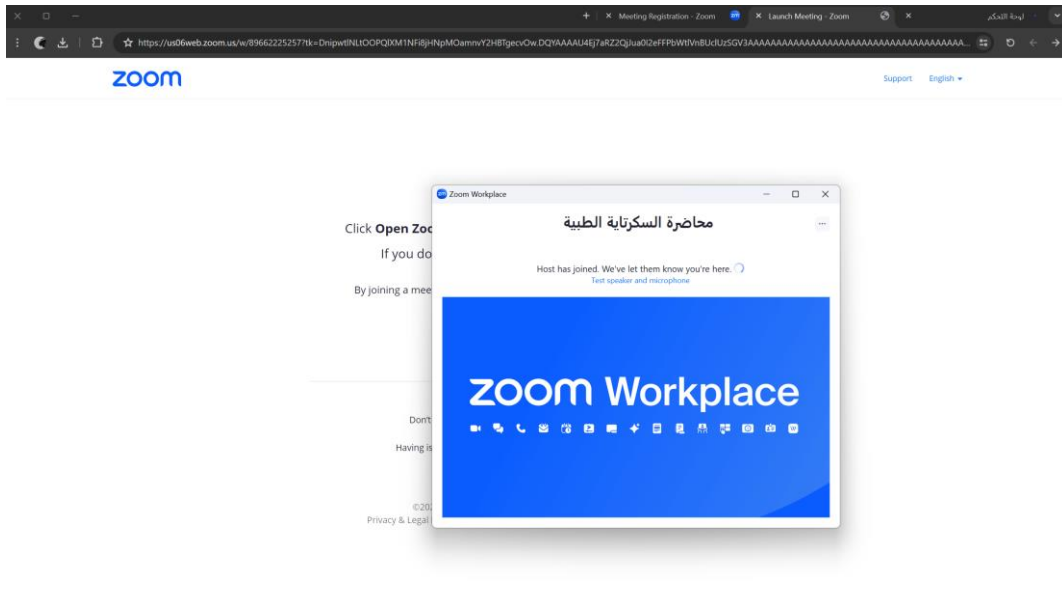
Meeting Registration - Zoom
Launch Meeting - Zoom
لوحة التحكم
https://us06web.zoom.us/w/89662225257?tk=DnipwtlNLtOOPQIXM1NFi8jHNpMOamnvY2HBTgecvOw.DQYAAAAU4Ej7aRZ2QjJua0l2eFFPbWtlVnBUclUzSGV3AAAAAAAAAAAAAAAAAAAAAAAAAAAAAAAAAAAA...
zoom
Support English
Click Open Zo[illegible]
If you do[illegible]
By joining a mee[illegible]
Don't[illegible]
Having is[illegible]
©20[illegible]
Privacy & Legal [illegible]
Zoom Workplace
محاضرة السكرتاية الطبية
Host has joined. We've let them know you're here.
Test speaker and microphone
zoom Workplace